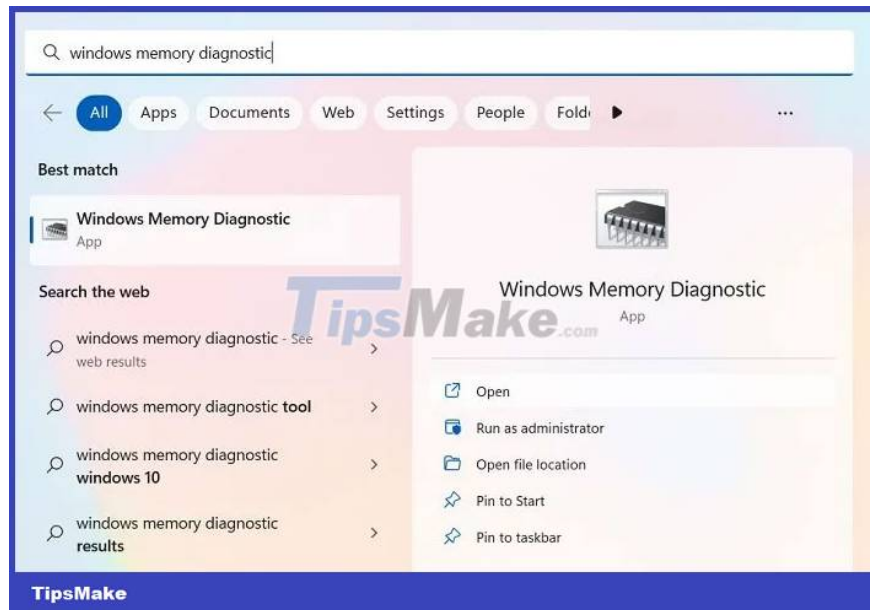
windows memory diagnostic

All Apps Documents Web Settings People Fold ...

Best match

Windows Memory Diagnostic
App

Search the web

windows memory diagnostic - See web results

windows memory diagnostic tool

windows memory diagnostic windows 10

windows memory diagnostic results

TipsMake.com

Windows Memory Diagnostic
App

Open

Run as administrator

Open file location

Pin to Start

Pin to taskbar

TipsMake